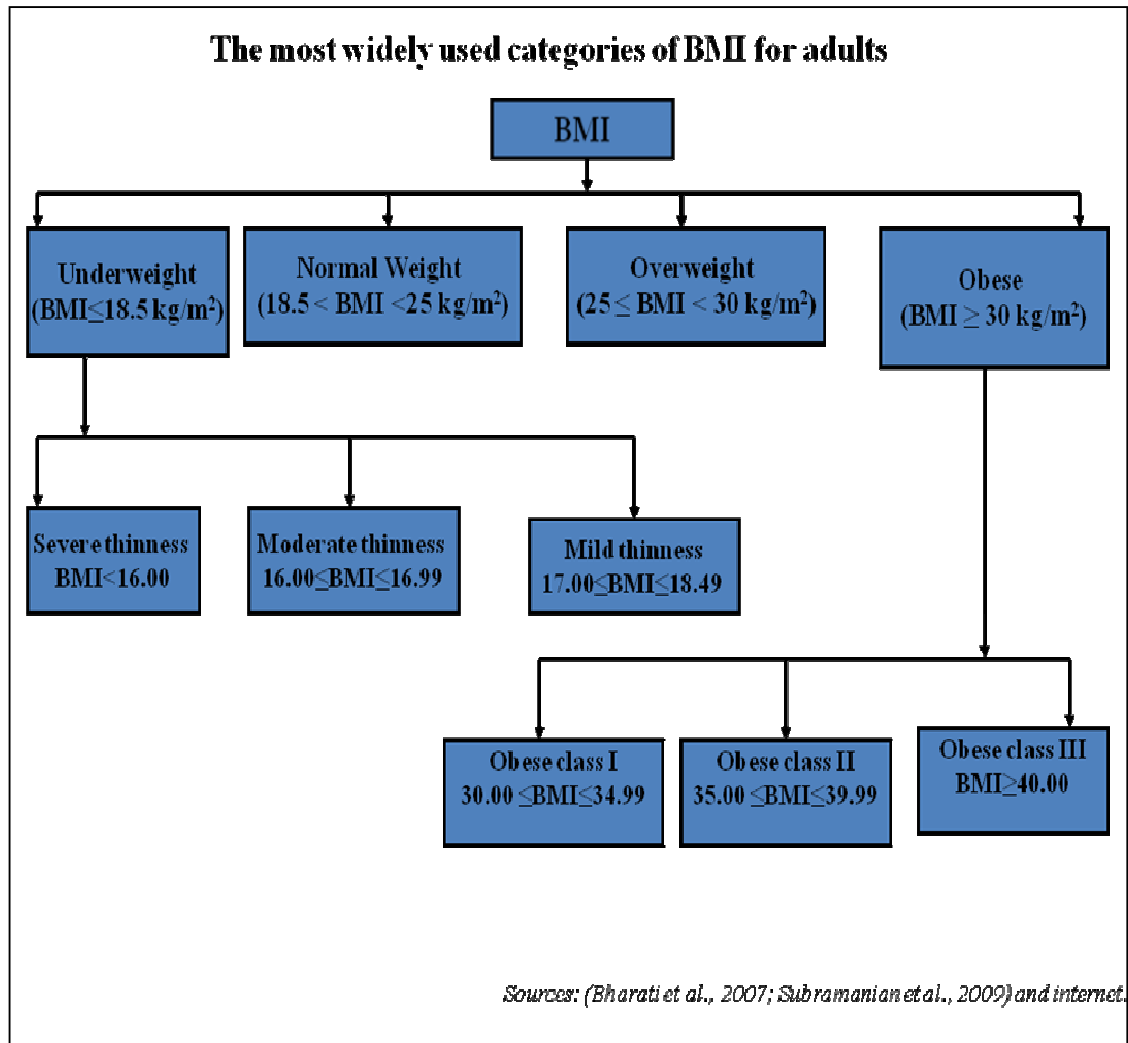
The most widely used categories of BMI for adults

BMI

Underweight (BMI≤18.5 kg/m$^2$)

Normal Weight (18.5 < BMI <25 kg/m$^2$)

Overweight (25 ≤ BMI < 30 kg/m$^2$)

Obese (BMI ≥ 30 kg/m$^2$)

Severe thinness BMI<16.00

Moderate thinness 16.00≤BMI≤16.99

Mild thinness 17.00≤BMI≤18.49

Obese class I 30.00 ≤BMI≤34.99

Obese class II 35.00 ≤BMI≤39.99

Obese class III BMI≥40.00

Sources: (Bharati et al., 2007; Subramanian et al., 2009) and internet.